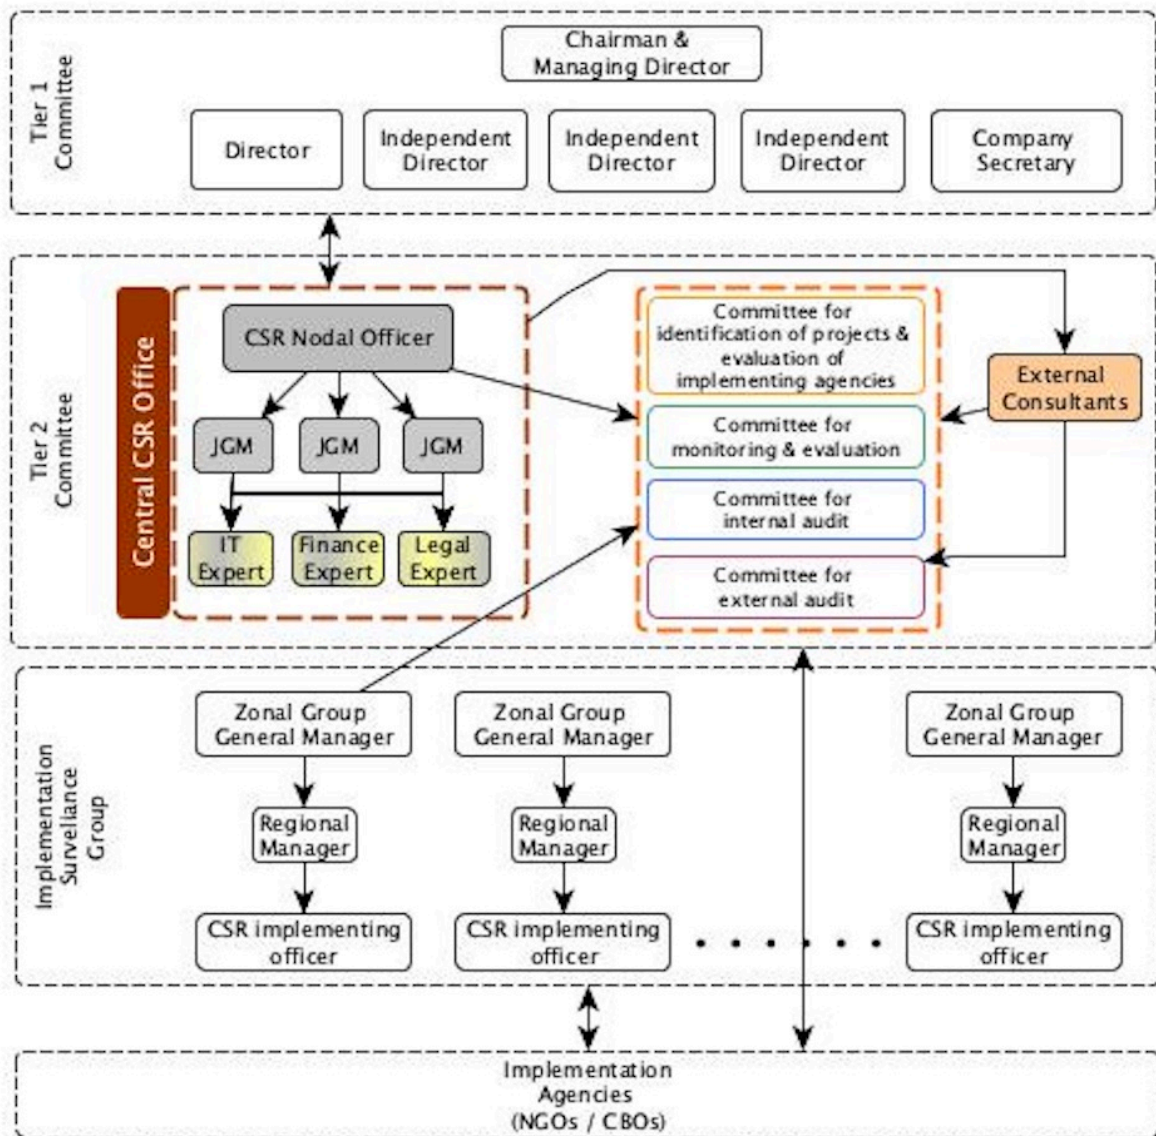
Tier 1 Committee

Chairman & Managing Director

Director

Independent Director

Independent Director

Independent Director

Company Secretary

Tier 2 Committee

Central CSR Office

CSR Nodal Officer

JGM

JGM

JGM

IT Expert

Finance Expert

Legal Expert

Committee for identification of projects & evaluation of implementing agencies

Committee for monitoring & evaluation

Committee for internal audit

Committee for external audit

External Consultants

Implementation Survellance Group

Zonal Group General Manager

Regional Manager

CSR implementing officer

Zonal Group General Manager

Regional Manager

CSR implementing officer

Zonal Group General Manager

Regional Manager

CSR implementing officer

Implementation Agencies (NGOs / CBOs)